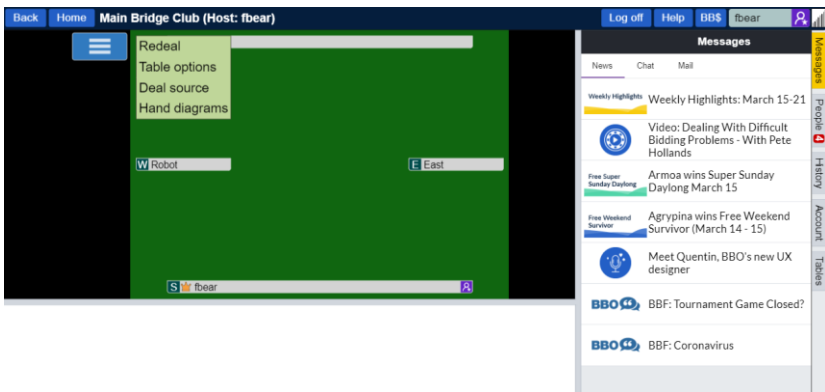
Back Home Main Bridge Club (Host: fbear)

Log off Help BB$ fbear

Redeal
Table options
Deal source
Hand diagrams

W Robot

E East

S fbear

Messages

News Chat Mail

Weekly Highlights
Weekly Highlights: March 15-21

Video: Dealing With Difficult Bidding Problems - With Pete Hollands

Free Super Sunday Daylong
Armoa wins Super Sunday Daylong March 15

Free Weekend Survivor
Agrypina wins Free Weekend Survivor (March 14 - 15)

Meet Quentin, BBO's new UX designer

BBO
BBF: Tournament Game Closed?

BBO
BBF: Coronavirus

Messages
People 4
History
Account
Tables